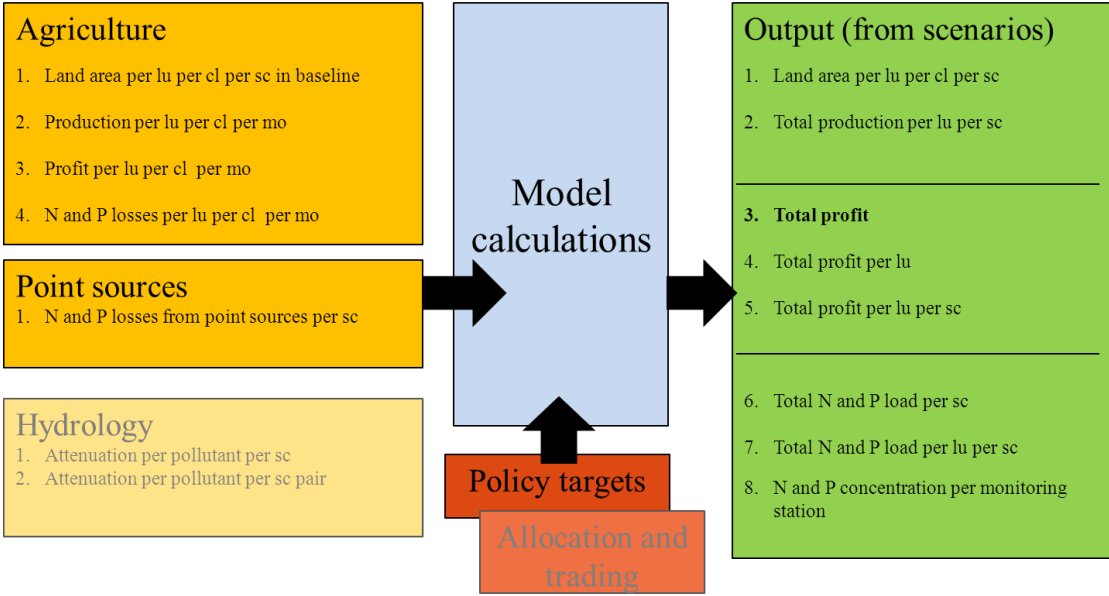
Agriculture
1. Land area per lu per cl per sc in baseline
2. Production per lu per cl per mo
3. Profit per lu per cl per mo
4. N and P losses per lu per cl per mo

Point sources
1. N and P losses from point sources per sc

Hydrology
1. Attenuation per pollutant per sc
2. Attenuation per pollutant per sc pair

Model calculations

Policy targets

Allocation and trading

Output (from scenarios)
1. Land area per lu per cl per sc
2. Total production per lu per sc

3. Total profit
4. Total profit per lu
5. Total profit per lu per sc

6. Total N and P load per sc
7. Total N and P load per lu per sc
8. N and P concentration per monitoring station